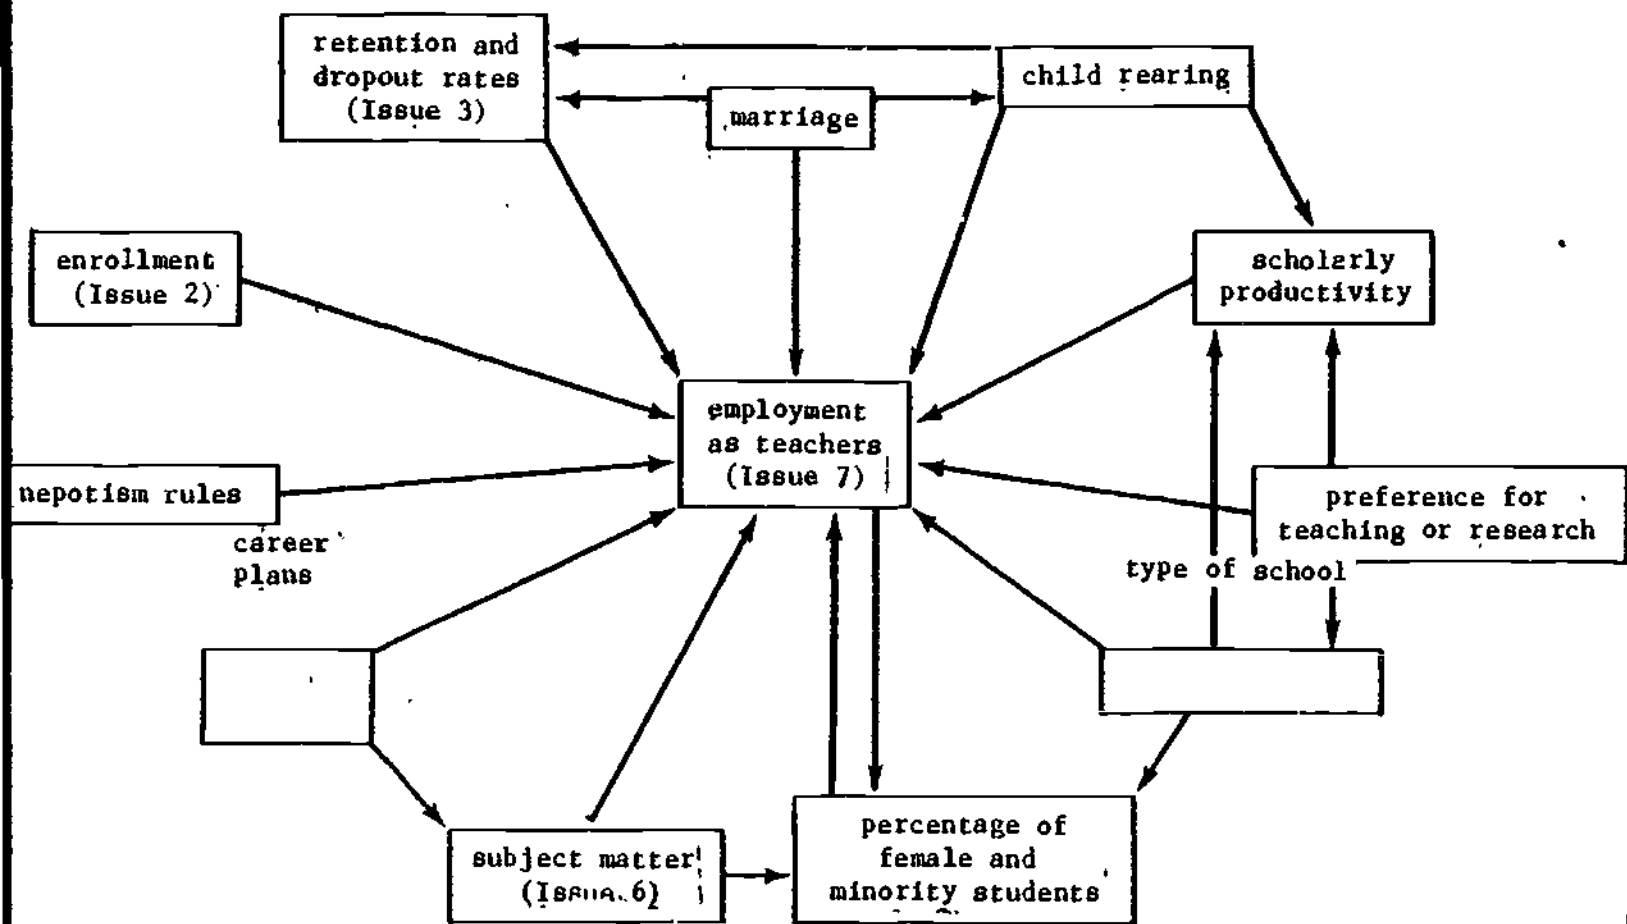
retention and dropout rates (Issue 3)

marriage

child rearing

enrollment (Issue 2)

scholarly productivity

employment as teachers (Issue 7)

nepotism rules

career plans

preference for teaching or research

type of school

subject matter (Issua 6)

percentage of female and minority students